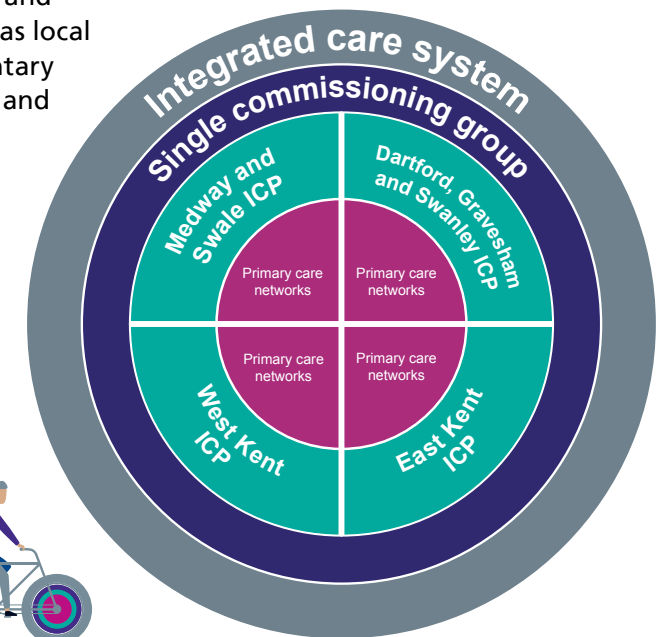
and
as local
ntary
and

Integrated care system

Single commissioning group

Medway and Swale ICP

Dartford, Gravesham and Swanley ICP

Primary care networks

Primary care networks

Primary care networks

Primary care networks

West Kent ICP

East Kent ICP